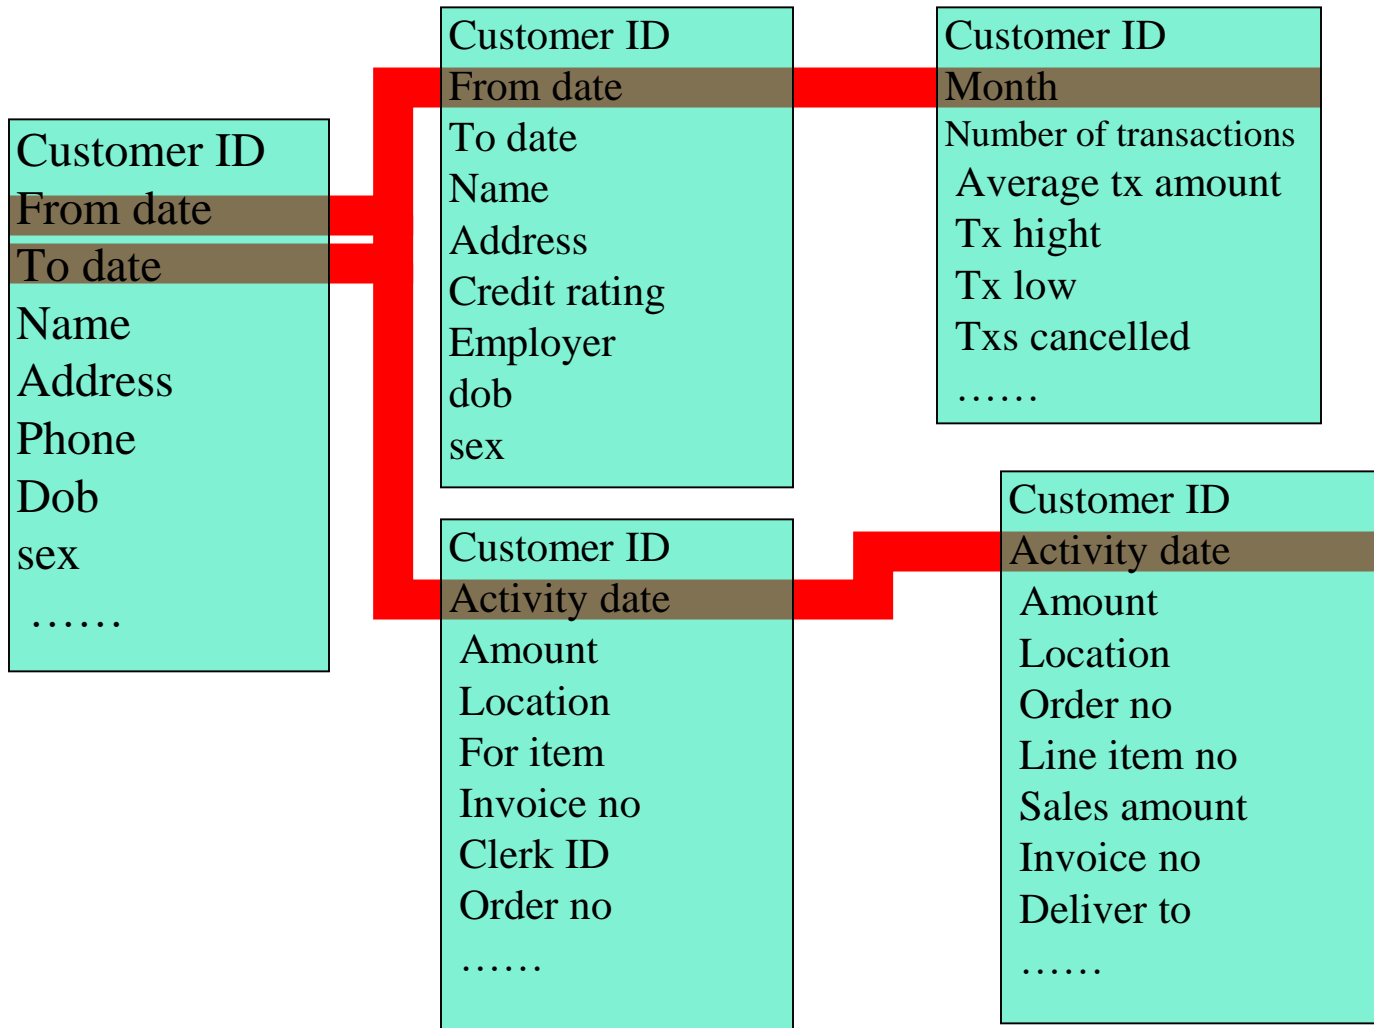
Customer ID
From date
To date
Name
Address
Phone
Dob
sex
……

Customer ID
From date
To date
Name
Address
Credit rating
Employer
dob
sex

Customer ID
Month
Number of transactions
Average tx amount
Tx hight
Tx low
Txs cancelled
……

Customer ID
Activity date
Amount
Location
For item
Invoice no
Clerk ID
Order no
……

Customer ID
Activity date
Amount
Location
Order no
Line item no
Sales amount
Invoice no
Deliver to
……